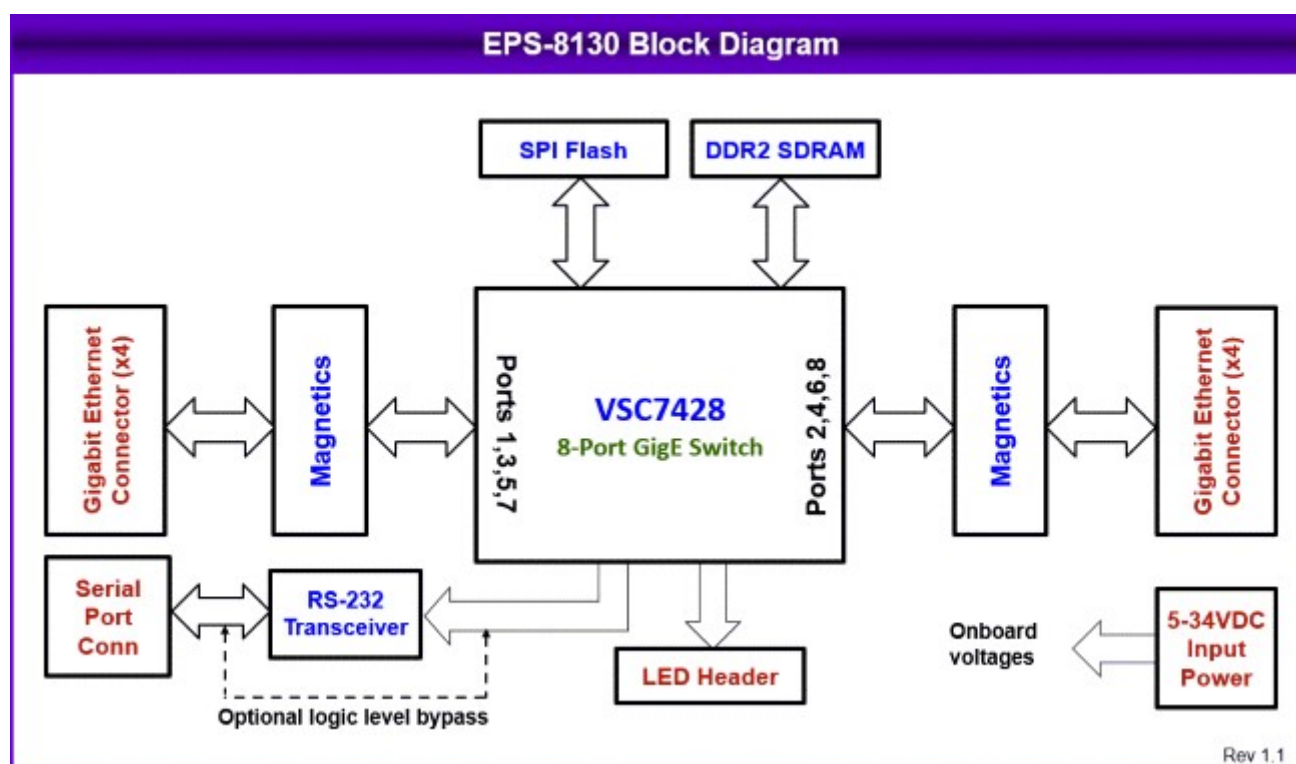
EPS-8130 Block Diagram

SPI Flash

DDR2 SDRAM

Gigabit Ethernet Connector (x4)

Magnetics

Ports 1,3,5,7

VSC7428

8-Port GigE Switch

Ports 2,4,6,8

Magnetics

Gigabit Ethernet Connector (x4)

Serial Port Conn

RS-232 Transceiver

LED Header

Onboard voltages

5-34VDC Input Power

Optional logic level bypass

Rev 1.1